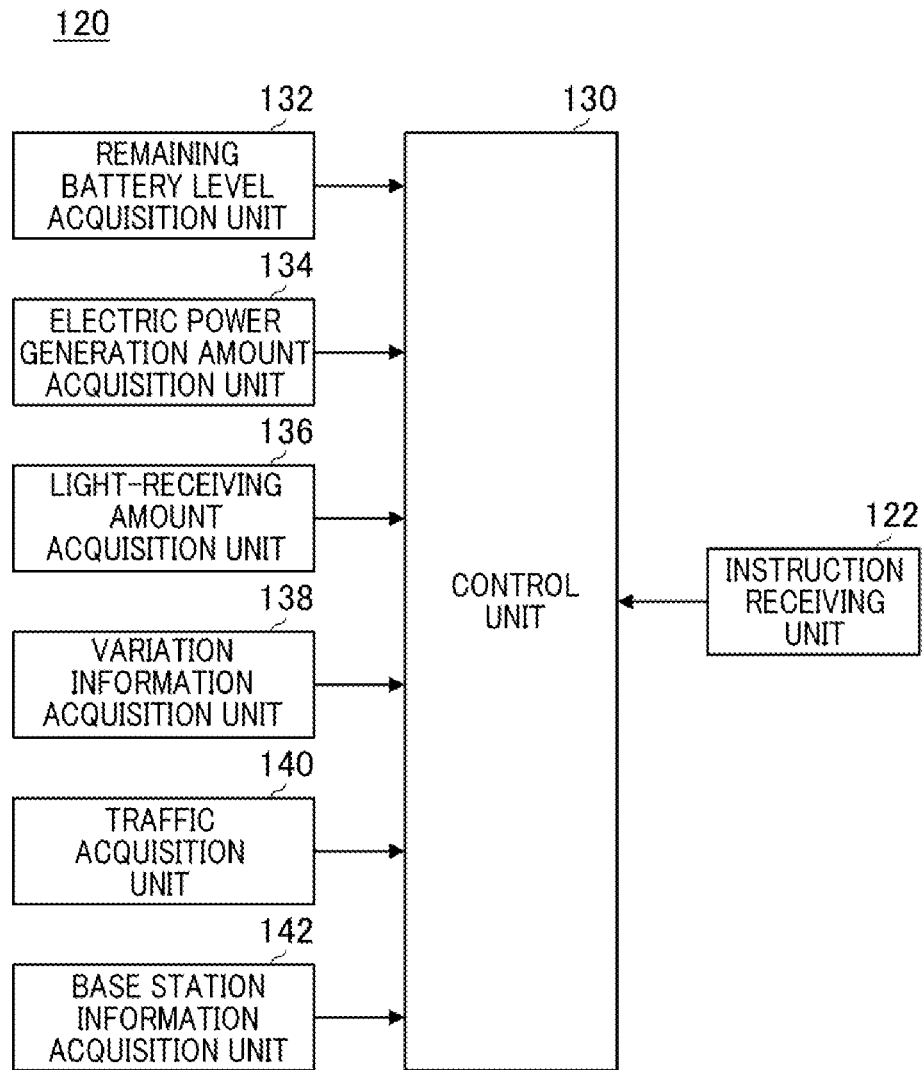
120

132
REMAINING BATTERY LEVEL ACQUISITION UNIT

134
ELECTRIC POWER GENERATION AMOUNT ACQUISITION UNIT

136
LIGHT-RECEIVING AMOUNT ACQUISITION UNIT

138
VARIATION INFORMATION ACQUISITION UNIT

140
TRAFFIC ACQUISITION UNIT

142
BASE STATION INFORMATION ACQUISITION UNIT

130
CONTROL UNIT

122
INSTRUCTION RECEIVING UNIT